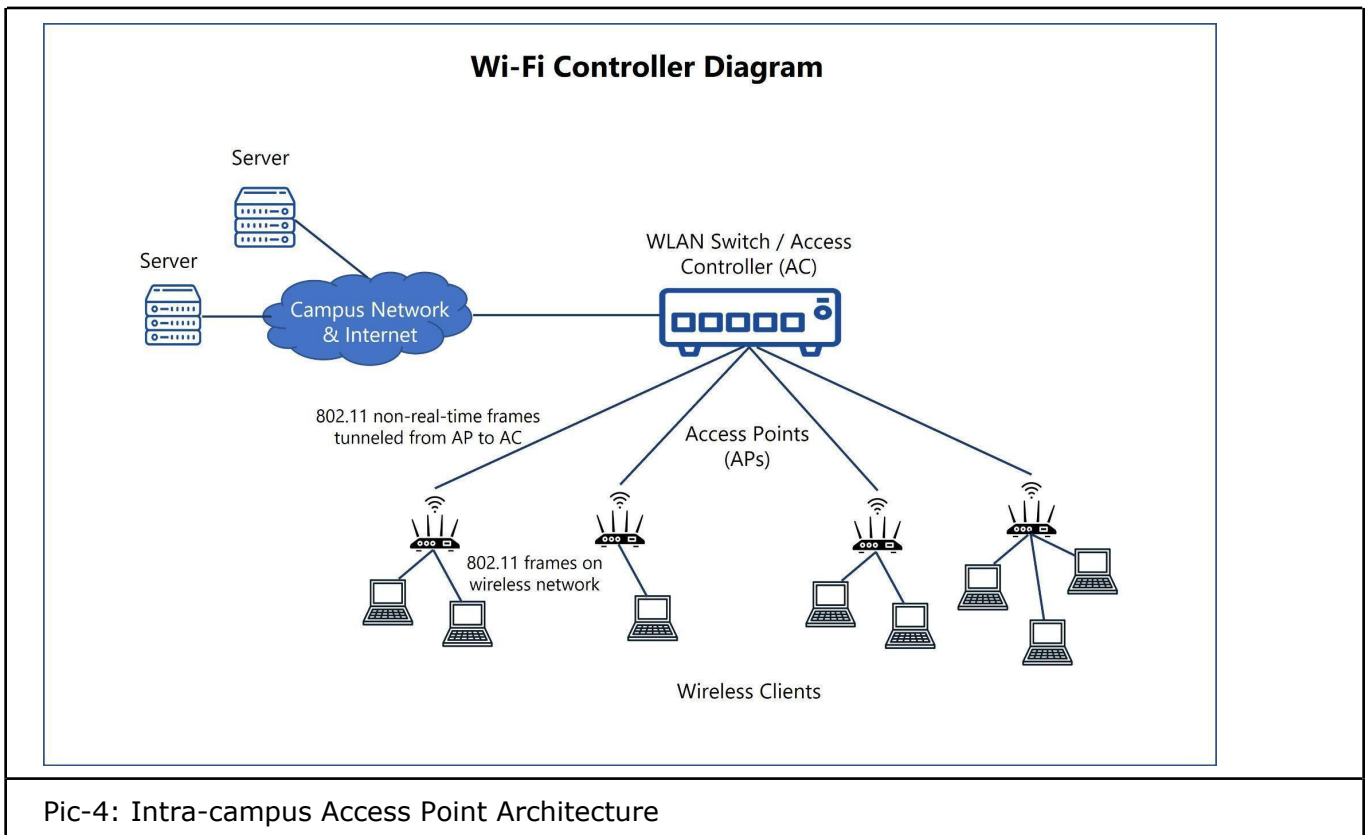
Wi-Fi Controller Diagram

Server

Server

Campus Network & Internet

WLAN Switch / Access Controller (AC)

802.11 non-real-time frames tunneled from AP to AC

Access Points (APs)

802.11 frames on wireless network

Wireless Clients

Pic-4: Intra-campus Access Point Architecture